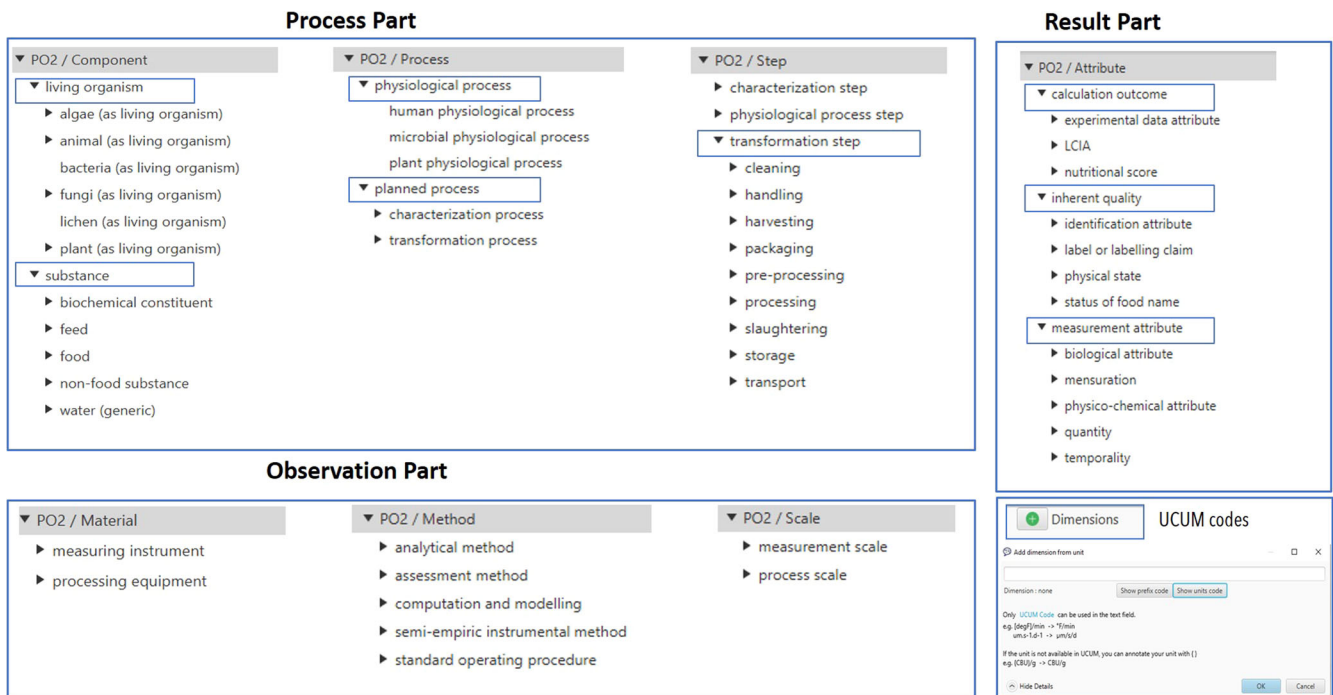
Process Part

▼ PO2 / Component
▼ living organism
▶ algae (as living organism)
▶ animal (as living organism)
bacteria (as living organism)
▶ fungi (as living organism)
lichen (as living organism)
▶ plant (as living organism)
▼ substance
▶ biochemical constituent
▶ feed
▶ food
▶ non-food substance
▶ water (generic)

▼ PO2 / Process
▼ physiological process
human physiological process
microbial physiological process
plant physiological process
▼ planned process
▶ characterization process
▶ transformation process

▼ PO2 / Step
▶ characterization step
▶ physiological process step
▼ transformation step
▶ cleaning
▶ handling
▶ harvesting
▶ packaging
▶ pre-processing
▶ processing
▶ slaughtering
▶ storage
▶ transport

Result Part

▼ PO2 / Attribute
▼ calculation outcome
▶ experimental data attribute
▶ LCIA
▶ nutritional score
▼ inherent quality
▶ identification attribute
▶ label or labelling claim
▶ physical state
▶ status of food name
▼ measurement attribute
▶ biological attribute
▶ mensuration
▶ physico-chemical attribute
▶ quantity
▶ temporality

Observation Part

▼ PO2 / Material
▶ measuring instrument
▶ processing equipment

▼ PO2 / Method
▶ analytical method
▶ assessment method
▶ computation and modelling
▶ semi-empiric instrumental method
▶ standard operating procedure

▼ PO2 / Scale
▶ measurement scale
▶ process scale

Dimensions UCUM codes

Add dimension from unit

Dimension : none Show prefix code Show units code

Only UCUM Code can be used in the text field.
e.g. [degF]/min -> °F/min
um.s-1.d-1 -> µm/s/d

If the unit is not available in UCUM, you can annotate your unit with {}
e.g. {CBU}/g -> CBU/g

Hide Details OK Cancel